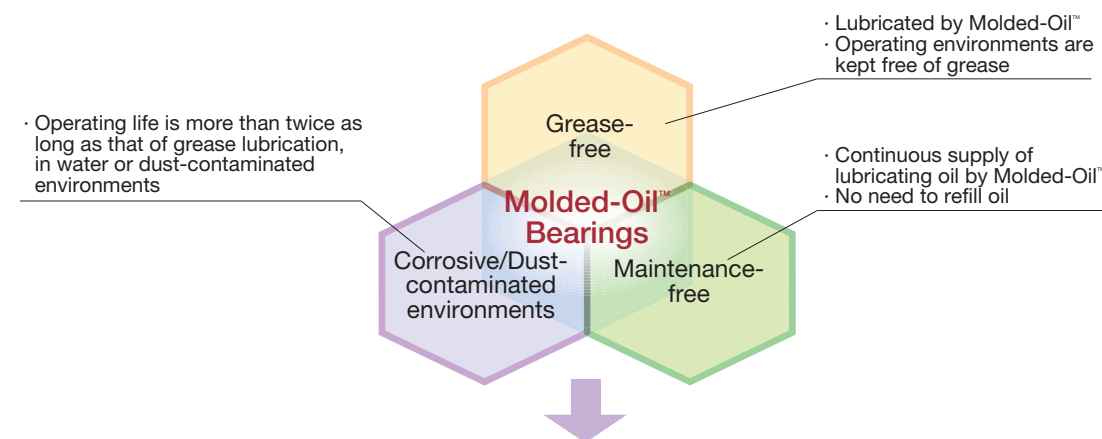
· Lubricated by Molded-Oil™
· Operating environments are kept free of grease

· Operating life is more than twice as long as that of grease lubrication, in water or dust-contaminated environments

Grease-free

· Continuous supply of lubricating oil by Molded-Oil™
· No need to refill oil

Molded-Oil™ Bearings

Corrosive/Dust-contaminated environments

Maintenance-free